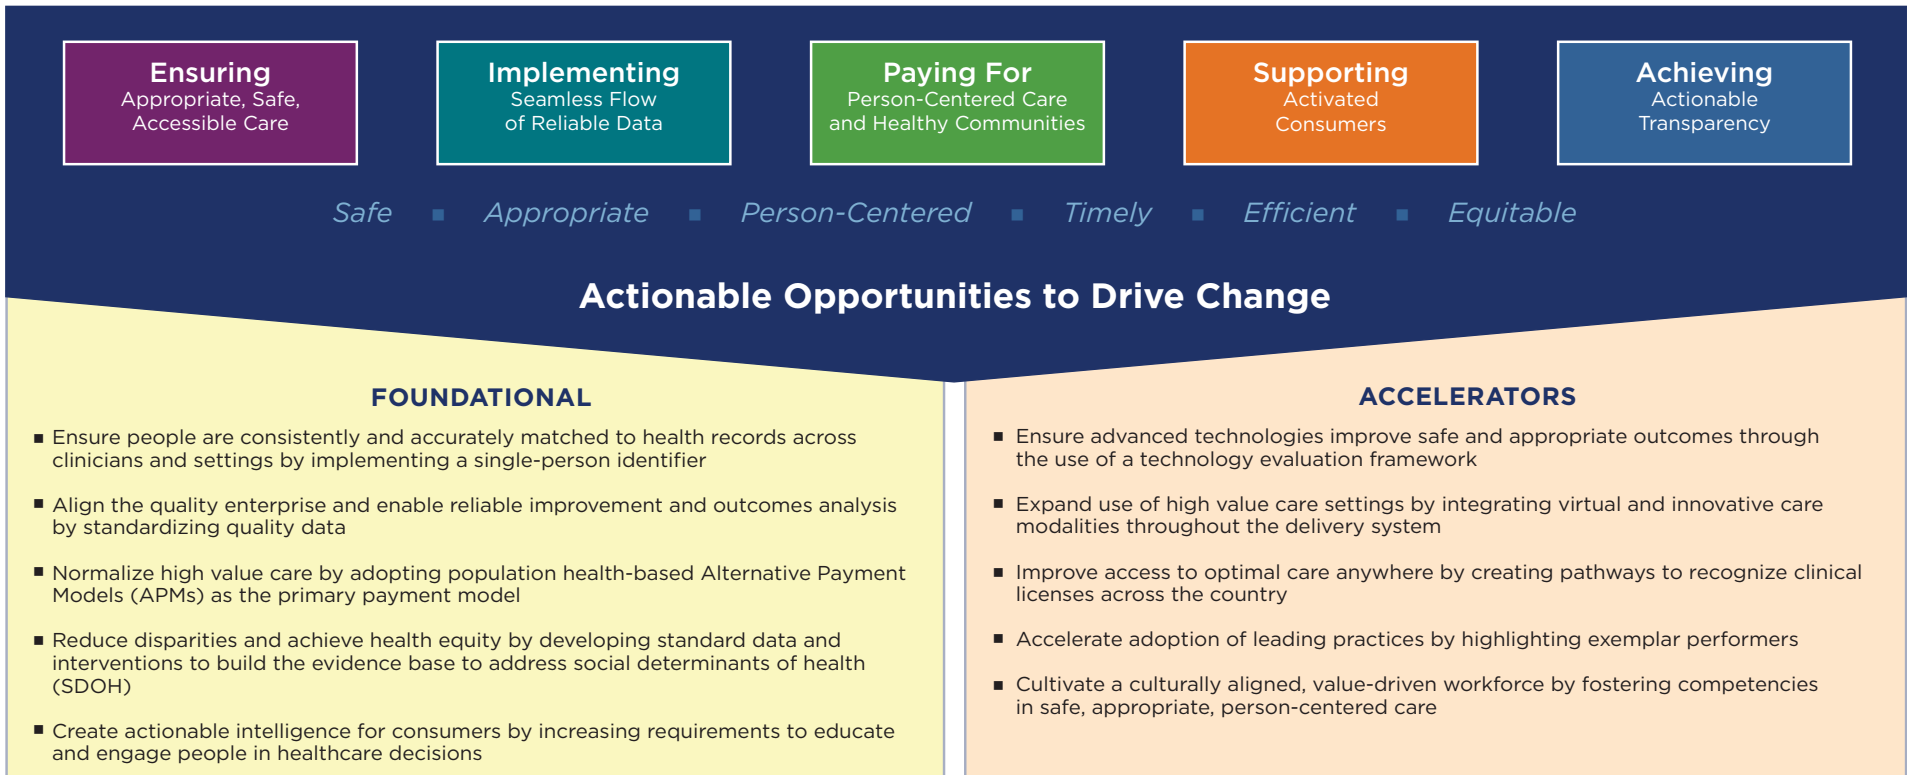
Ensuring
Appropriate, Safe, Accessible Care

Implementing
Seamless Flow of Reliable Data

Paying For
Person-Centered Care and Healthy Communities

Supporting
Activated Consumers

Achieving
Actionable Transparency

Safe ▪ Appropriate ▪ Person-Centered ▪ Timely ▪ Efficient ▪ Equitable

Actionable Opportunities to Drive Change

FOUNDATIONAL

▪ Ensure people are consistently and accurately matched to health records across clinicians and settings by implementing a single-person identifier

▪ Align the quality enterprise and enable reliable improvement and outcomes analysis by standardizing quality data

▪ Normalize high value care by adopting population health-based Alternative Payment Models (APMs) as the primary payment model

▪ Reduce disparities and achieve health equity by developing standard data and interventions to build the evidence base to address social determinants of health (SDOH)

▪ Create actionable intelligence for consumers by increasing requirements to educate and engage people in healthcare decisions

ACCELERATORS

▪ Ensure advanced technologies improve safe and appropriate outcomes through the use of a technology evaluation framework

▪ Expand use of high value care settings by integrating virtual and innovative care modalities throughout the delivery system

▪ Improve access to optimal care anywhere by creating pathways to recognize clinical licenses across the country

▪ Accelerate adoption of leading practices by highlighting exemplar performers

▪ Cultivate a culturally aligned, value-driven workforce by fostering competencies in safe, appropriate, person-centered care